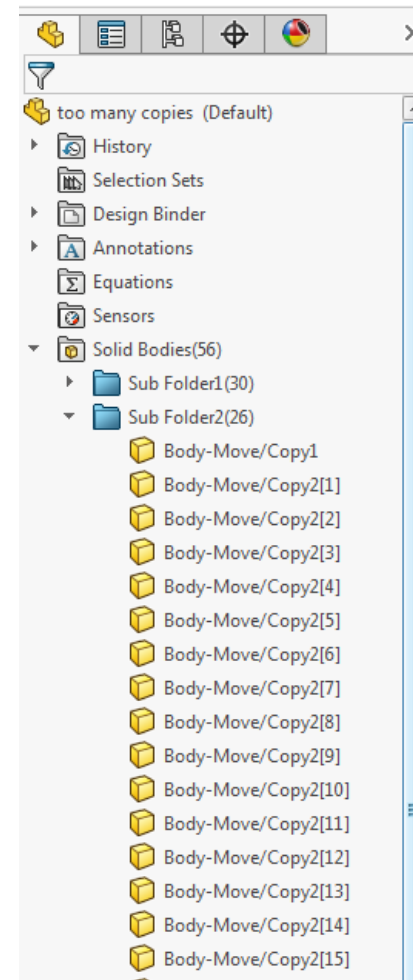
too many copies (Default)
History
Selection Sets
Design Binder
Annotations
Equations
Sensors
Solid Bodies(56)
Sub Folder1(30)
Sub Folder2(26)
Body-Move/Copy1
Body-Move/Copy2[1]
Body-Move/Copy2[2]
Body-Move/Copy2[3]
Body-Move/Copy2[4]
Body-Move/Copy2[5]
Body-Move/Copy2[6]
Body-Move/Copy2[7]
Body-Move/Copy2[8]
Body-Move/Copy2[9]
Body-Move/Copy2[10]
Body-Move/Copy2[11]
Body-Move/Copy2[12]
Body-Move/Copy2[13]
Body-Move/Copy2[14]
Body-Move/Copy2[15]